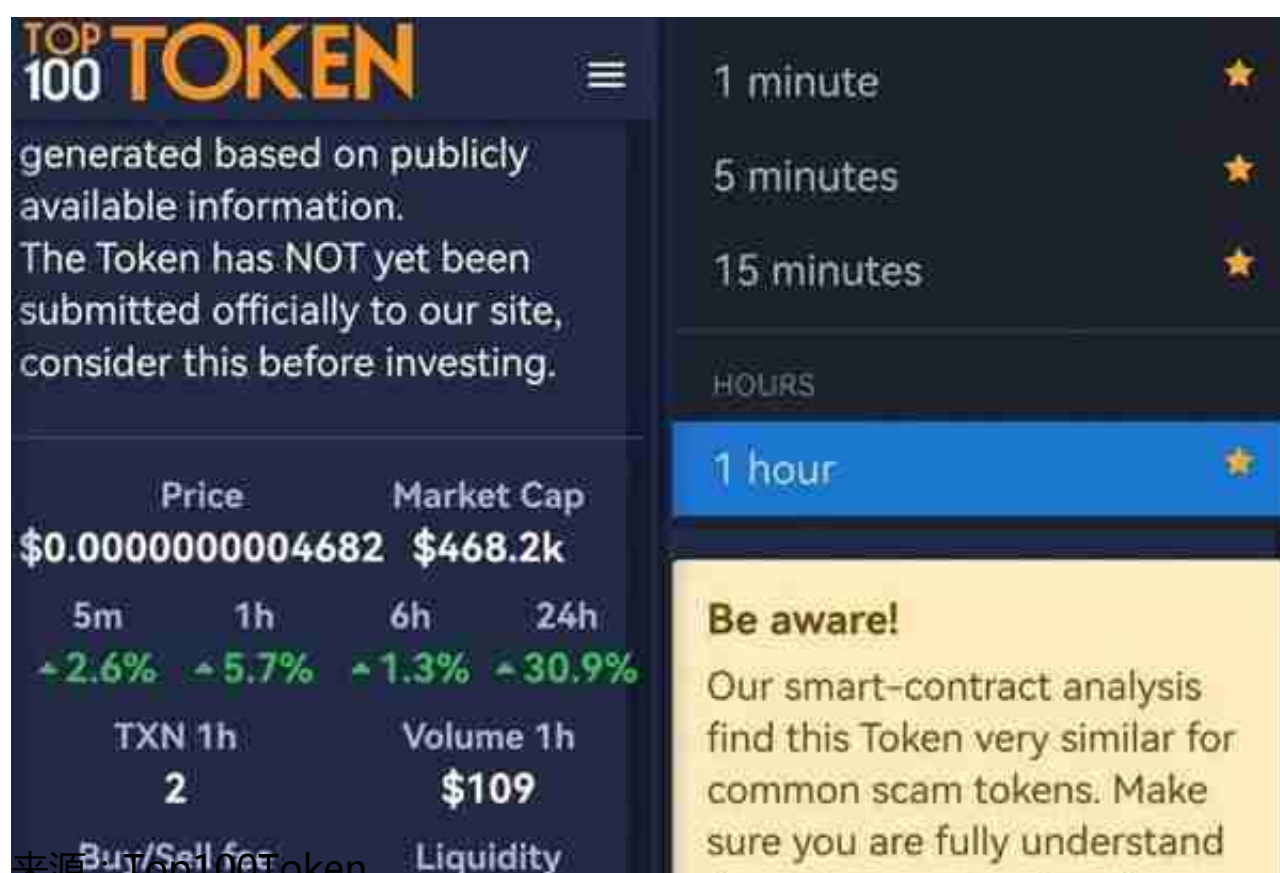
TOP 100 TOKEN

generated based on publicly available information.
The Token has NOT yet been submitted officially to our site, consider this before investing.

| Price | Market Cap |
|---|---|
| $0.000000004682 | $468.2k |

| 5m | 1h | 6h | 24h |
|---|---|---|---|
| ▲2.6% | ▲5.7% | ▲1.3% | ▲30.9% |

| TXN 1h | Volume 1h |
|---|---|
| 2 | $109 |

Buy/Sell fee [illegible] Liquidity

来源：Top100Token

1 minute
5 minutes
15 minutes
HOURS
1 hour

Be aware!
Our smart-contract analysis find this Token very similar for common scam tokens. Make sure you are fully understand